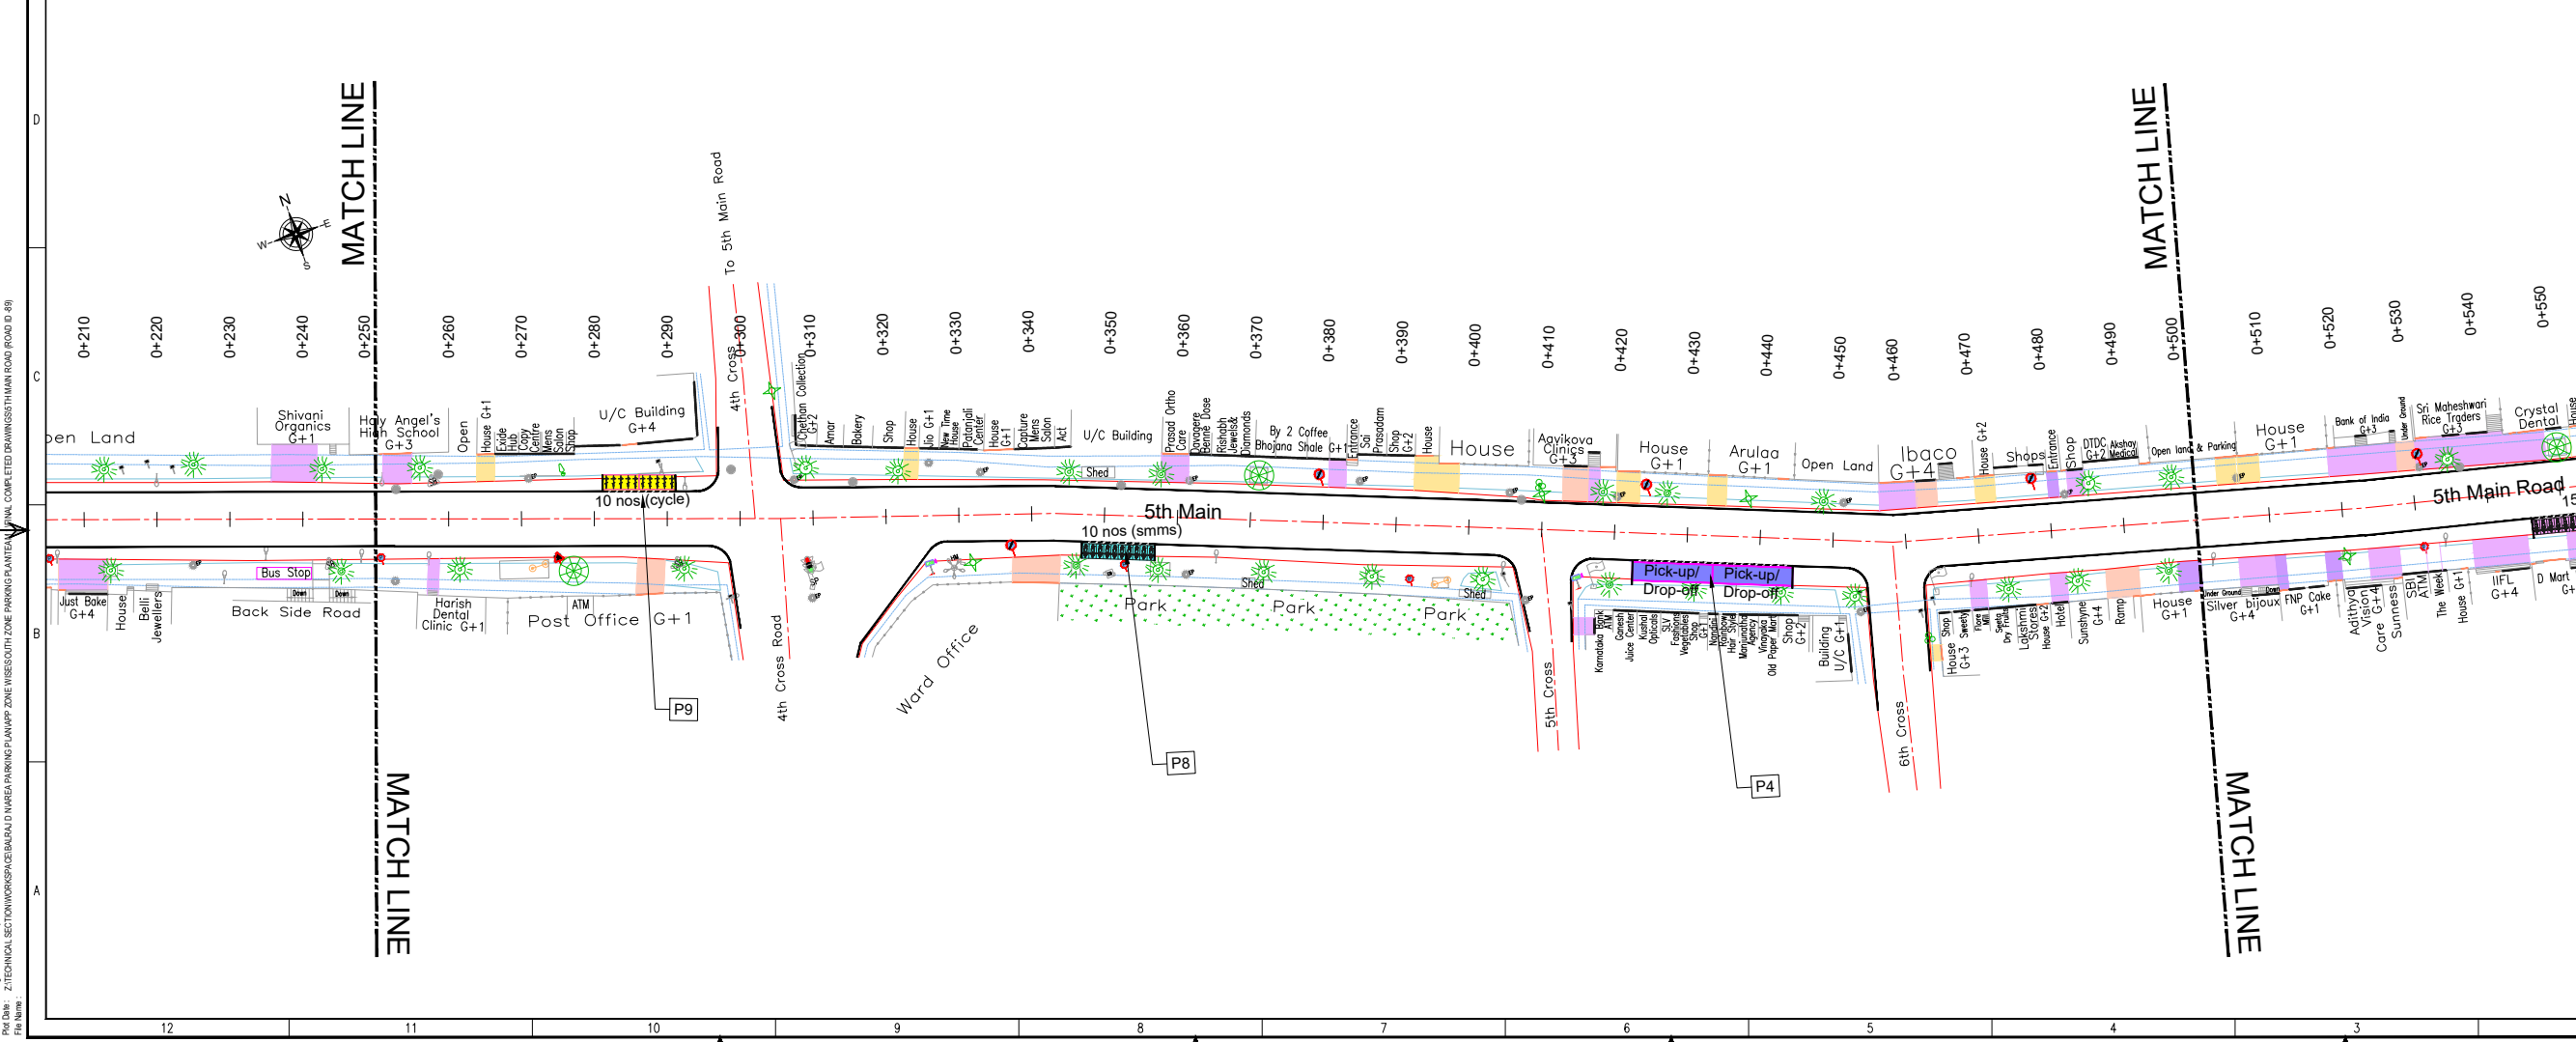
D

C

B

A

MATCH LINE

MATCH LINE

MATCH LINE

MATCH LINE

N
E
S
W

To 5th Main Road

0+210 0+220 0+230 0+240 0+250 0+260 0+270 0+280 0+290 0+300 0+310 0+320 0+330 0+340 0+350 0+360 0+370 0+380 0+390 0+400 0+410 0+420 0+430 0+440 0+450 0+460 0+470 0+480 0+490 0+500 0+510 0+520 0+530 0+540 0+550

Open Land
Shivani Organics G+1
Holy Angel's High School G+3
Open
House G+1
Exide Hub
Copy Centre
Mens Salon
Shop
U/C Building G+4
4th Cross
Chethan Collection G+2
Amar
Bakery
Shop
House
Jio G+1
New Time House
Patanjali Center
House G+1
Couture Mens Salon
Act
U/C Building
Shed
Prasad Ortho Care
Davangere Benne Dose
Rishabh Jewels& Diamonds
By 2 Coffee Bhojana Shale G+1
Entrance
Sai Prasadam
Shop G+2
House
House
Aayikova Clinics G+3
House G+1
Arulaa G+1
Open Land
Ibaco G+4
House G+2
Shops
Entrance
Shop
DTDC G+2
Akshay Medical
Open land & Parking
House G+1
Bank of India G+3
Under Ground
Sri Maheshwari Rice Traders G+3
Crystal Dental
House

10 nos (cycle)
5th Main
10 nos (smms)
5th Main Road
15

Just Bake G+4
House
Belli Jewellers
Bus Stop
Down
Down
Back Side Road
Harish Dental Clinic G+1
ATM
Post Office G+1
4th Cross Road
Ward Office
Park
Shed
Park
Park
Shed
5th Cross
Pick-up/ Drop-off
Pick-up/ Drop-off
Karnataka Bank ATM
Ganesh Juice Center
Kushal Opticals
SLV Fashions
Vegetables Shop G+1
Nandini
Rainbow Hair Style
Manjunatha Agency
Vinayaka Old Paper Mart
Shop G+2
Building U/C G+1
6th Cross
House G+3
Shop
Sweety
Flore Mill
Seeta Dry Fruits
Lakshmi Stores
House G+2
Hotel
Sunshyne G+4
Ramp
House G+1
Under Ground
Down
Silver bijoux G+4
FNP Cake G+1
Adithya Vision Care G+4
Sunness
SBI ATM
The Week
House G+1
IIFL G+4
D Mart G+

P9
P8
P4

12 11 10 9 8 7 6 5 4 3

Plot Date :
File Name :
Z:\TECHNICAL SECTION\WORKSPACE\BALRAJ D N\AREA PARKING PLAN\APP ZONE WISE\SOUTH ZONE PARKING PLAN\TEAM 1\FINAL COMPLETED DRAWINGS\5TH MAIN ROAD (ROAD ID -89)